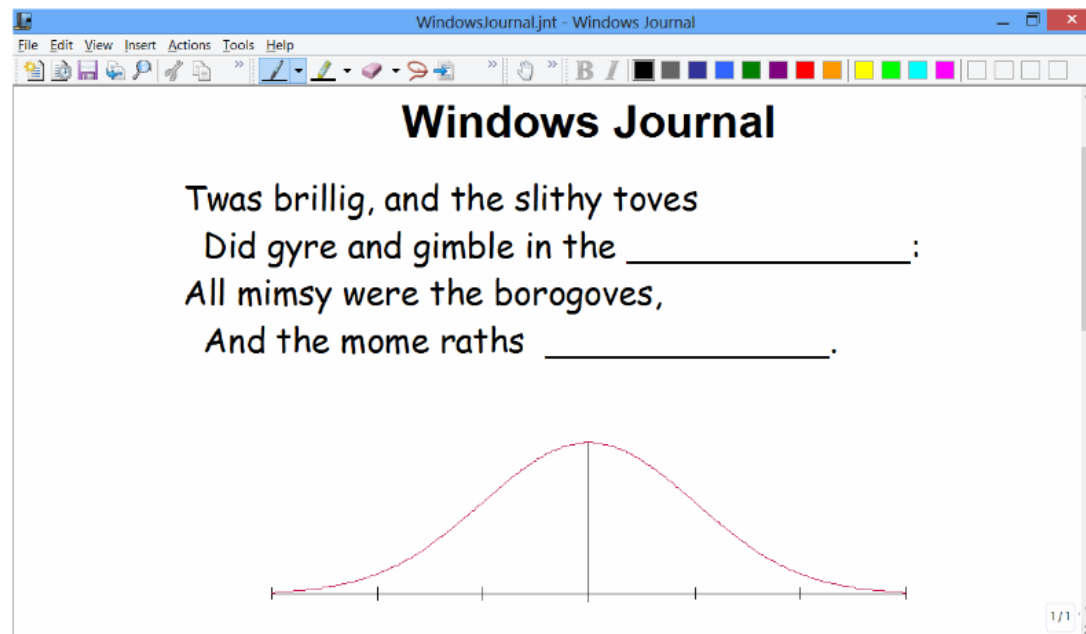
WindowsJournal.jnt - Windows Journal

File Edit View Insert Actions Tools Help

B I

Windows Journal

Twas brillig, and the slithy toves
Did gyre and gimble in the _______________:
All mimsy were the borogoves,
And the mome raths _______________.

1/1